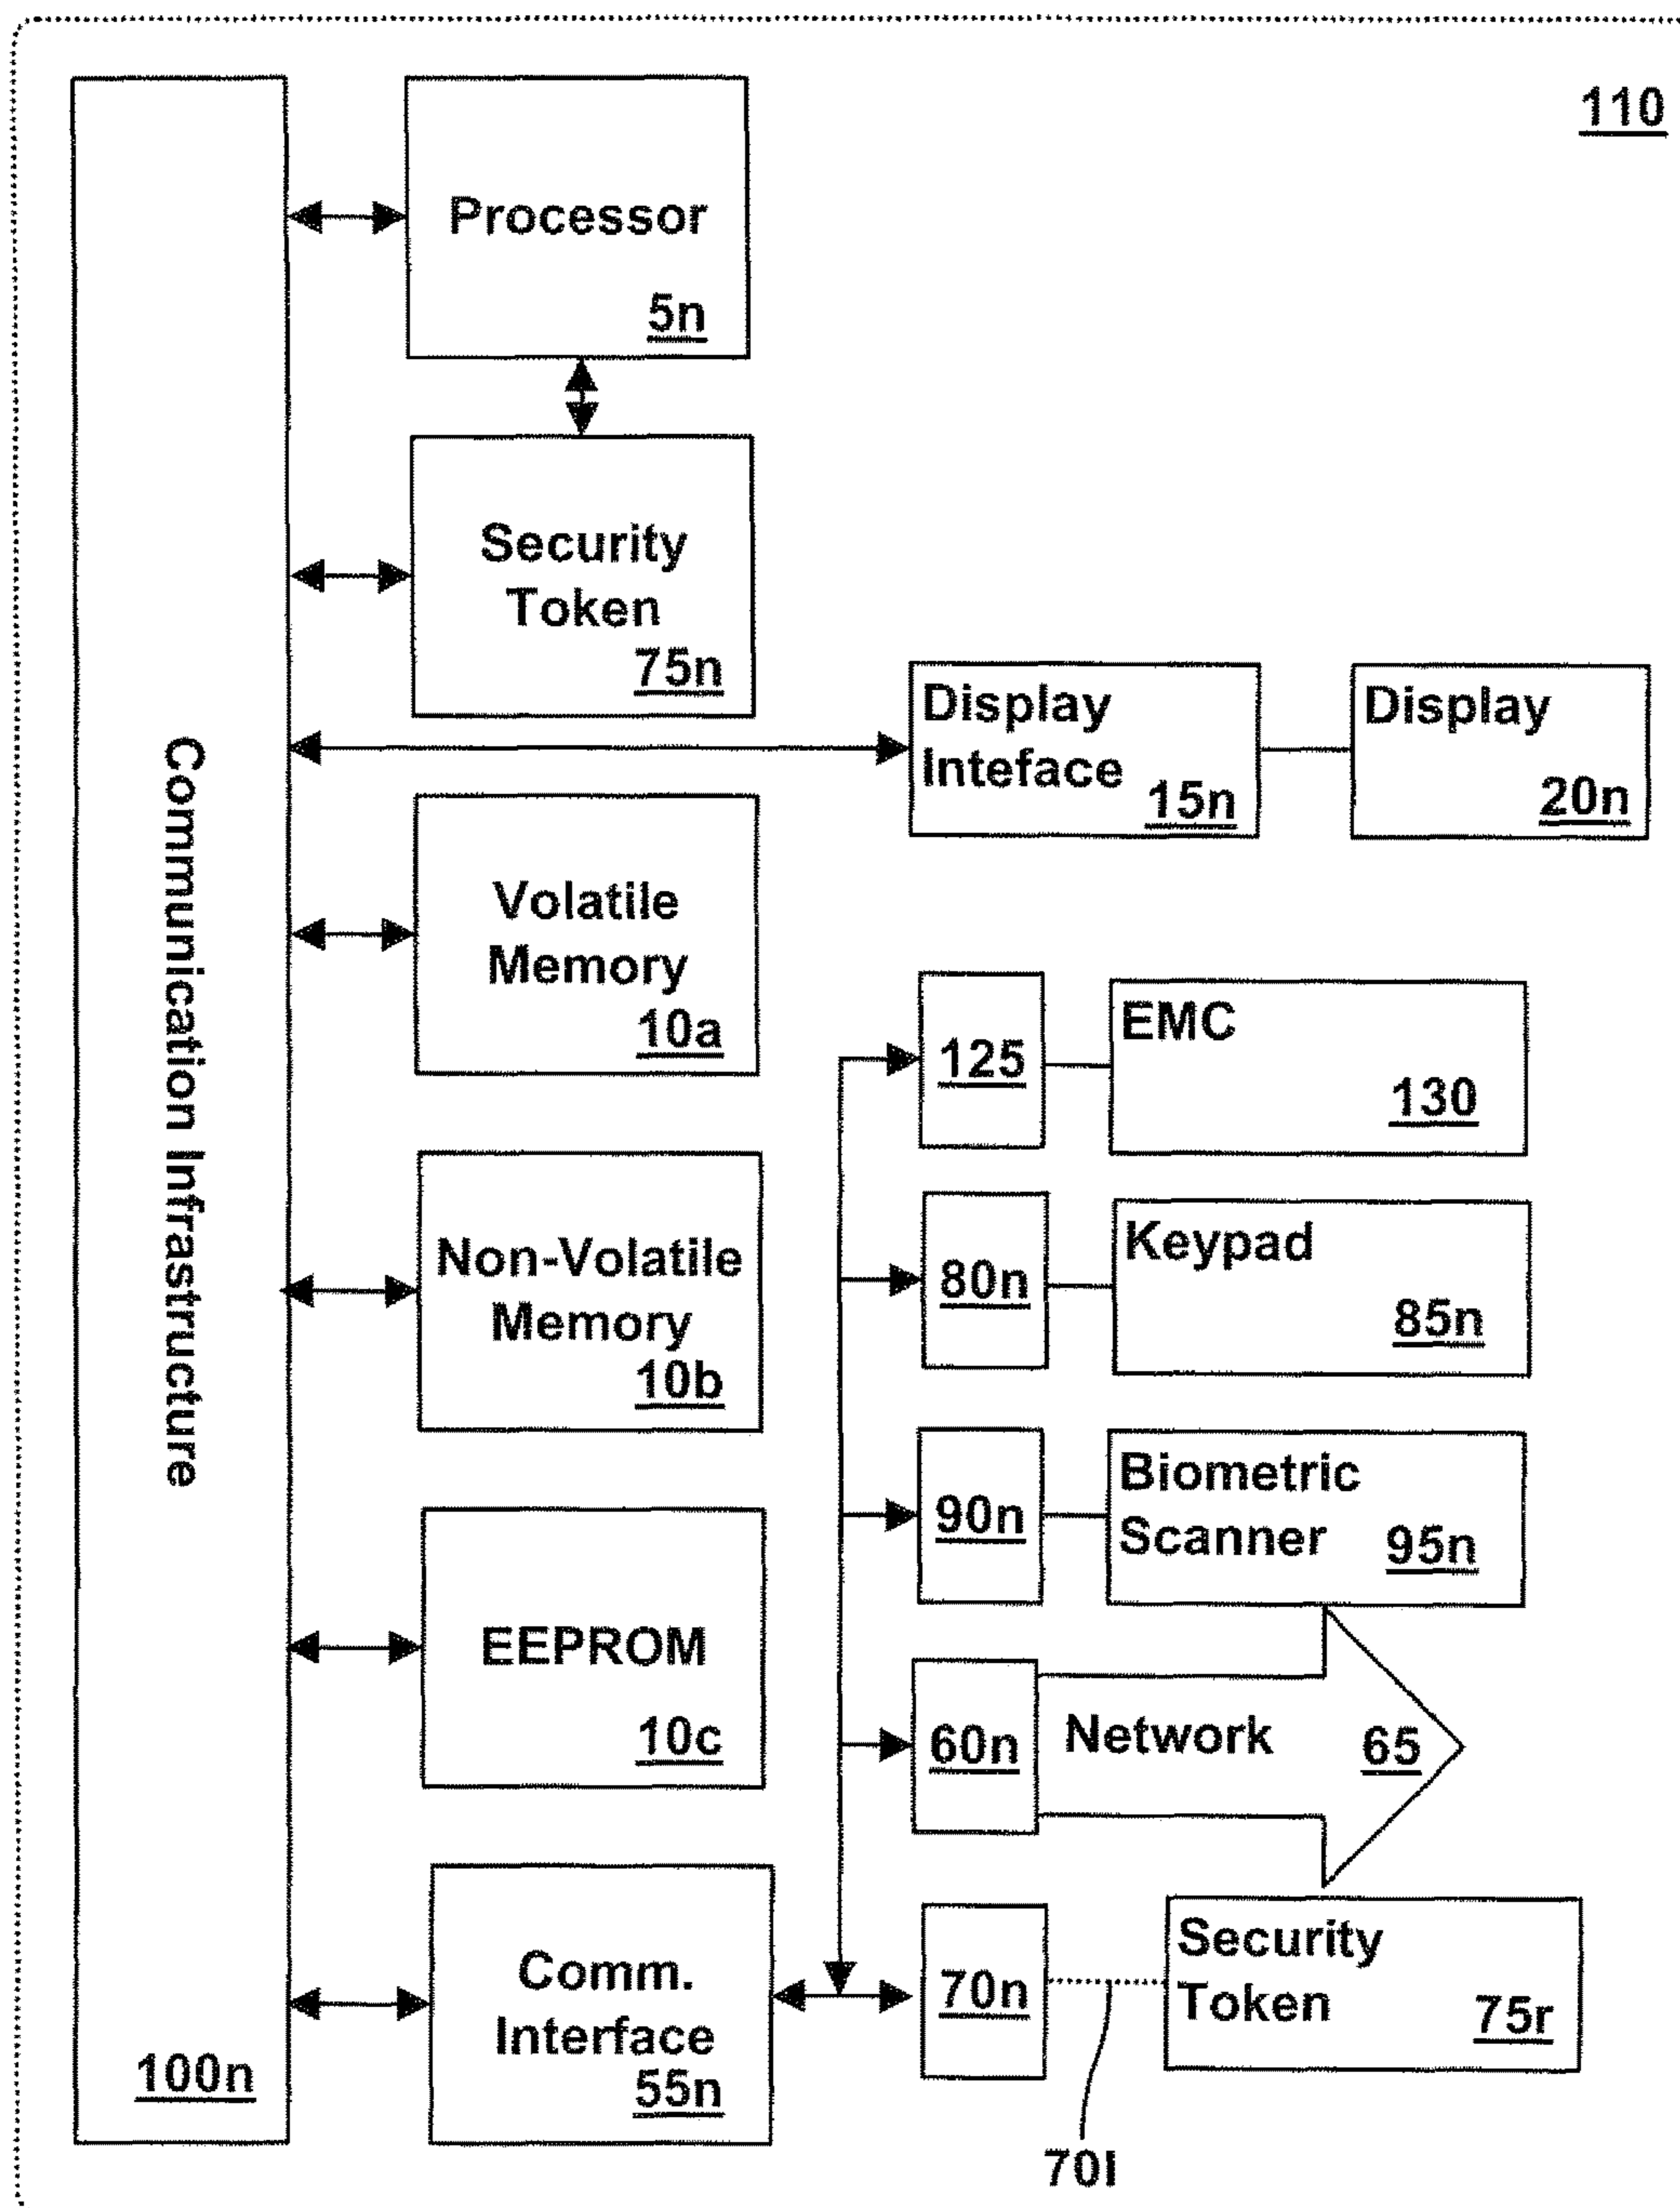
110

Communication Infrastructure

100n

Processor

5n

Security Token

75n

Display Inteface 15n

Display

20n

Volatile Memory

10a

125

EMC

130

Non-Volatile Memory

10b

80n

Keypad

85n

90n

Biometric Scanner 95n

EEPROM

10c

60n

Network

65

Comm. Interface

55n

70n

Security Token 75r

70l